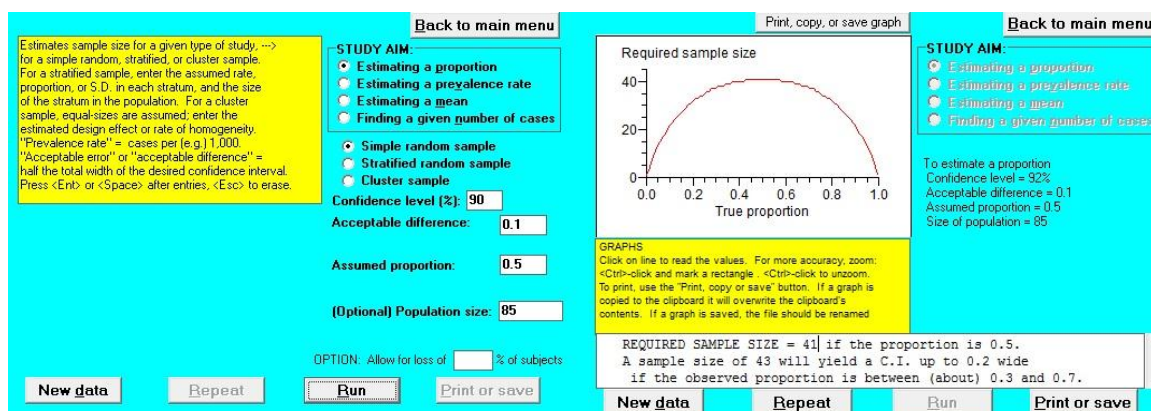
Back to main menu

Estimates sample size for a given type of study, ---> for a simple random, stratified, or cluster sample. For a stratified sample, enter the assumed rate, proportion, or S.D. in each stratum, and the size of the stratum in the population. For a cluster sample, equal-sizes are assumed; enter the estimated design effect or rate of homogeneity. "Prevalence rate" = cases per (e.g.) 1,000. "Acceptable error" or "acceptable difference" = half the total width of the desired confidence interval. Press <Ent> or <Space> after entries, <Esc> to erase.

STUDY AIM:
Estimating a proportion
Estimating a prevalence rate
Estimating a mean
Finding a given number of cases

Simple random sample
Stratified random sample
Cluster sample

Confidence level (%): 90
Acceptable difference: 0.1
Assumed proportion: 0.5
(Optional) Population size: 85

OPTION: Allow for loss of [ ] % of subjects

New data
Repeat
Run
Print or save

Print, copy, or save graph

Required sample size
40
20
0
0.0 0.2 0.4 0.6 0.8 1.0
True proportion

GRAPHS
Click on line to read the values. For more accuracy; zoom: <Ctrl>-click and mark a rectangle . <Ctrl>-click to unzoom. To print, use the "Print, copy or save" button. If a graph is copied to the clipboard it will overwrite the clipboard's contents. If a graph is saved, the file should be renamed

Back to main menu

STUDY AIM:
Estimating a proportion
Estimating a prevalence rate
Estimating a mean
Finding a given number of cases

To estimate a proportion
Confidence level = 92%
Acceptable difference = 0.1
Assumed proportion = 0.5
Size of population = 85

REQUIRED SAMPLE SIZE = 41 if the proportion is 0.5.
A sample size of 43 will yield a C.I. up to 0.2 wide
if the observed proportion is between (about) 0.3 and 0.7.

New data
Repeat
Run
Print or save